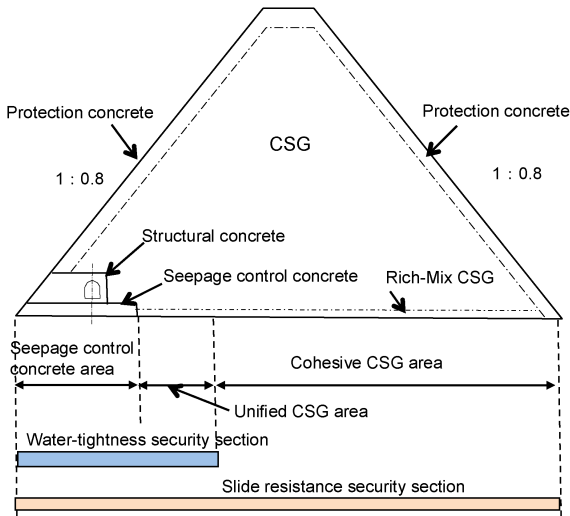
Protection concrete

CSG

Protection concrete

1 : 0.8

1 : 0.8

Structural concrete

Seepage control concrete

Rich-Mix CSG

Seepage control concrete area

Cohesive CSG area

Unified CSG area

Water-tightness security section

Slide resistance security section